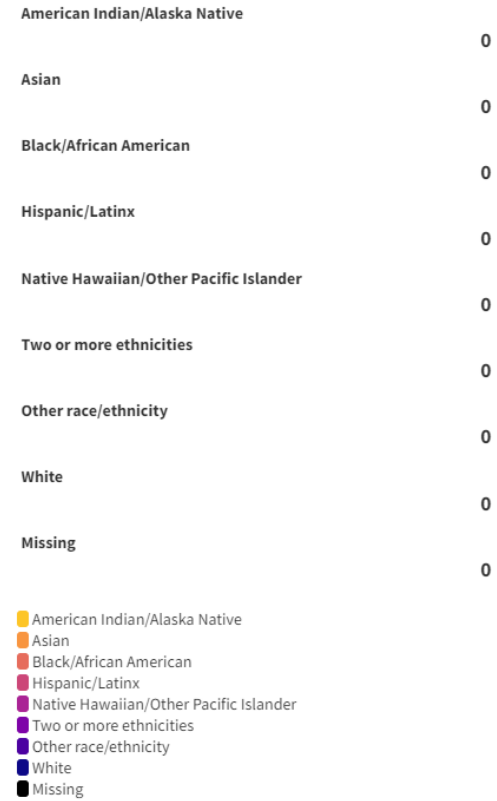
American Indian/Alaska Native
0

Asian
0

Black/African American
0

Hispanic/Latinx
0

Native Hawaiian/Other Pacific Islander
0

Two or more ethnicities
0

Other race/ethnicity
0

White
0

Missing
0

American Indian/Alaska Native
Asian
Black/African American
Hispanic/Latinx
Native Hawaiian/Other Pacific Islander
Two or more ethnicities
Other race/ethnicity
White
Missing